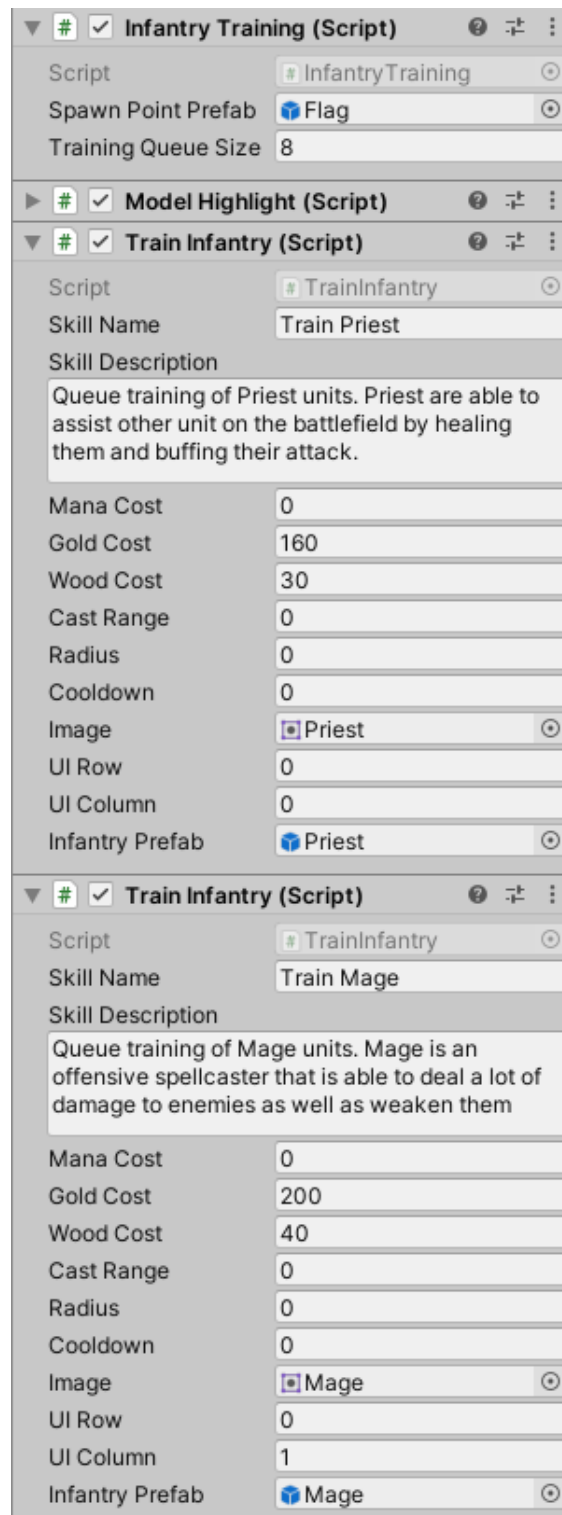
# Infantry Training (Script)

Script InfantryTraining
Spawn Point Prefab Flag
Training Queue Size 8

# Model Highlight (Script)

# Train Infantry (Script)

Script TrainInfantry
Skill Name Train Priest
Skill Description
Queue training of Priest units. Priest are able to assist other unit on the battlefield by healing them and buffing their attack.

Mana Cost 0
Gold Cost 160
Wood Cost 30
Cast Range 0
Radius 0
Cooldown 0
Image Priest
UI Row 0
UI Column 0
Infantry Prefab Priest

# Train Infantry (Script)

Script TrainInfantry
Skill Name Train Mage
Skill Description
Queue training of Mage units. Mage is an offensive spellcaster that is able to deal a lot of damage to enemies as well as weaken them

Mana Cost 0
Gold Cost 200
Wood Cost 40
Cast Range 0
Radius 0
Cooldown 0
Image Mage
UI Row 0
UI Column 1
Infantry Prefab Mage